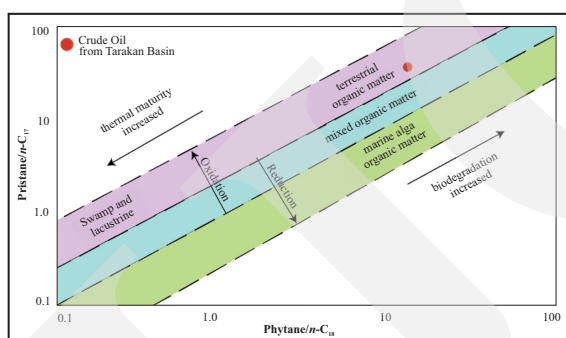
Crude Oil from Tarakan Basin

100
10
1.0
0.1

Pristane/$n$-C$_{17}$

thermal maturity increased

terrestrial organic matter

mixed organic matter

marine alga organic matter

Oxidation

Reduction

Swamp and lacustrine

biodegradation increased

0.1
1.0
10
100

Phytane/$n$-C$_{18}$